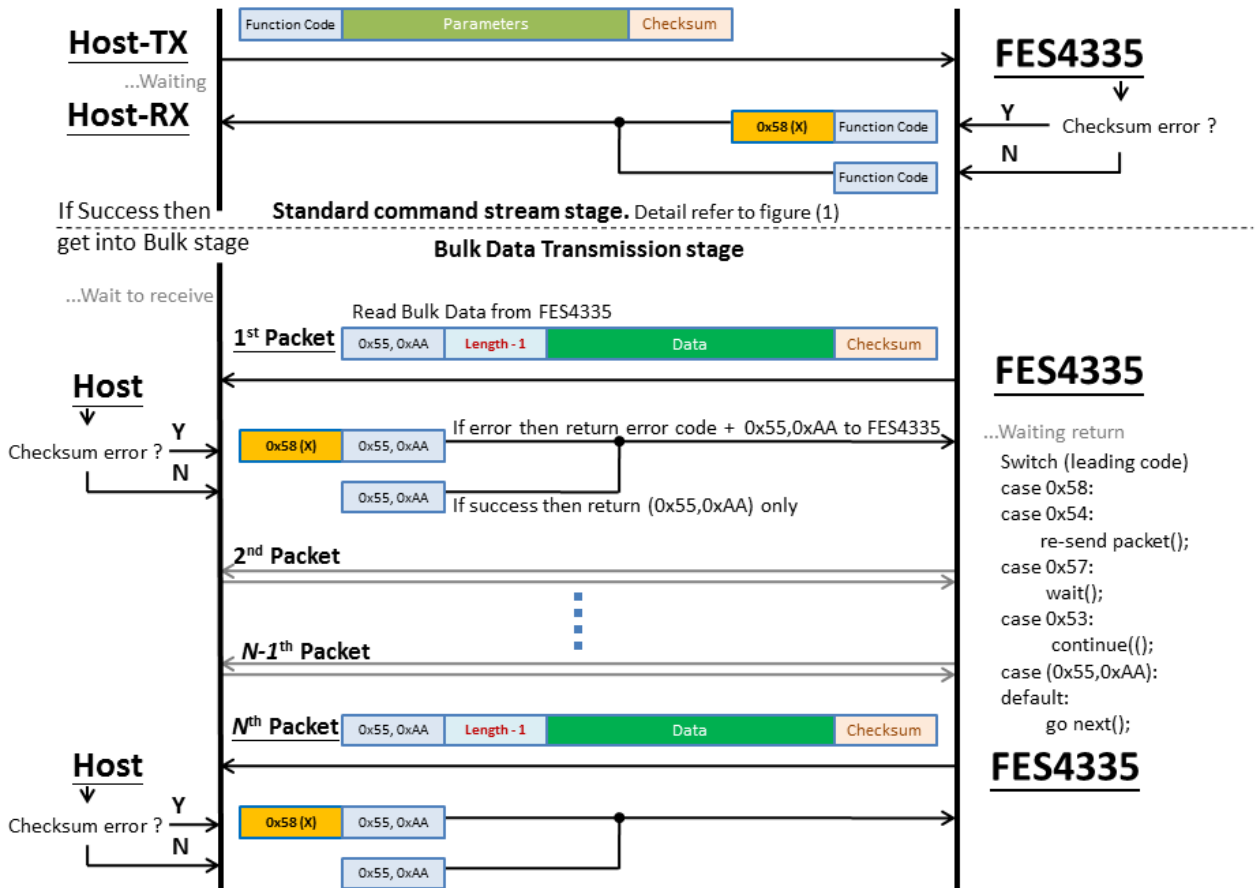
Function Code | Parameters | Checksum

Host-TX

FES4335

...Waiting

Host-RX

0x58 (X) | Function Code

Y

Checksum error ?

N

Function Code

If Success then get into Bulk stage

Standard command stream stage. Detail refer to figure (1)

Bulk Data Transmission stage

...Wait to receive

Read Bulk Data from FES4335

$1^{st}$ Packet

0x55, 0xAA | Length - 1 | Data | Checksum

FES4335

Host

Y

Checksum error ?

N

0x58 (X) | 0x55, 0xAA

If error then return error code + 0x55,0xAA to FES4335

...Waiting return

0x55, 0xAA

If success then return (0x55,0xAA) only

Switch (leading code)
case 0x58:
case 0x54:
re-send packet();
case 0x57:
wait();
case 0x53:
continue(();
case (0x55,0xAA):
default:
go next();

$2^{nd}$ Packet

$N$-$1^{th}$ Packet

$N^{th}$ Packet

0x55, 0xAA | Length - 1 | Data | Checksum

Host

FES4335

Y

Checksum error ?

N

0x58 (X) | 0x55, 0xAA

0x55, 0xAA